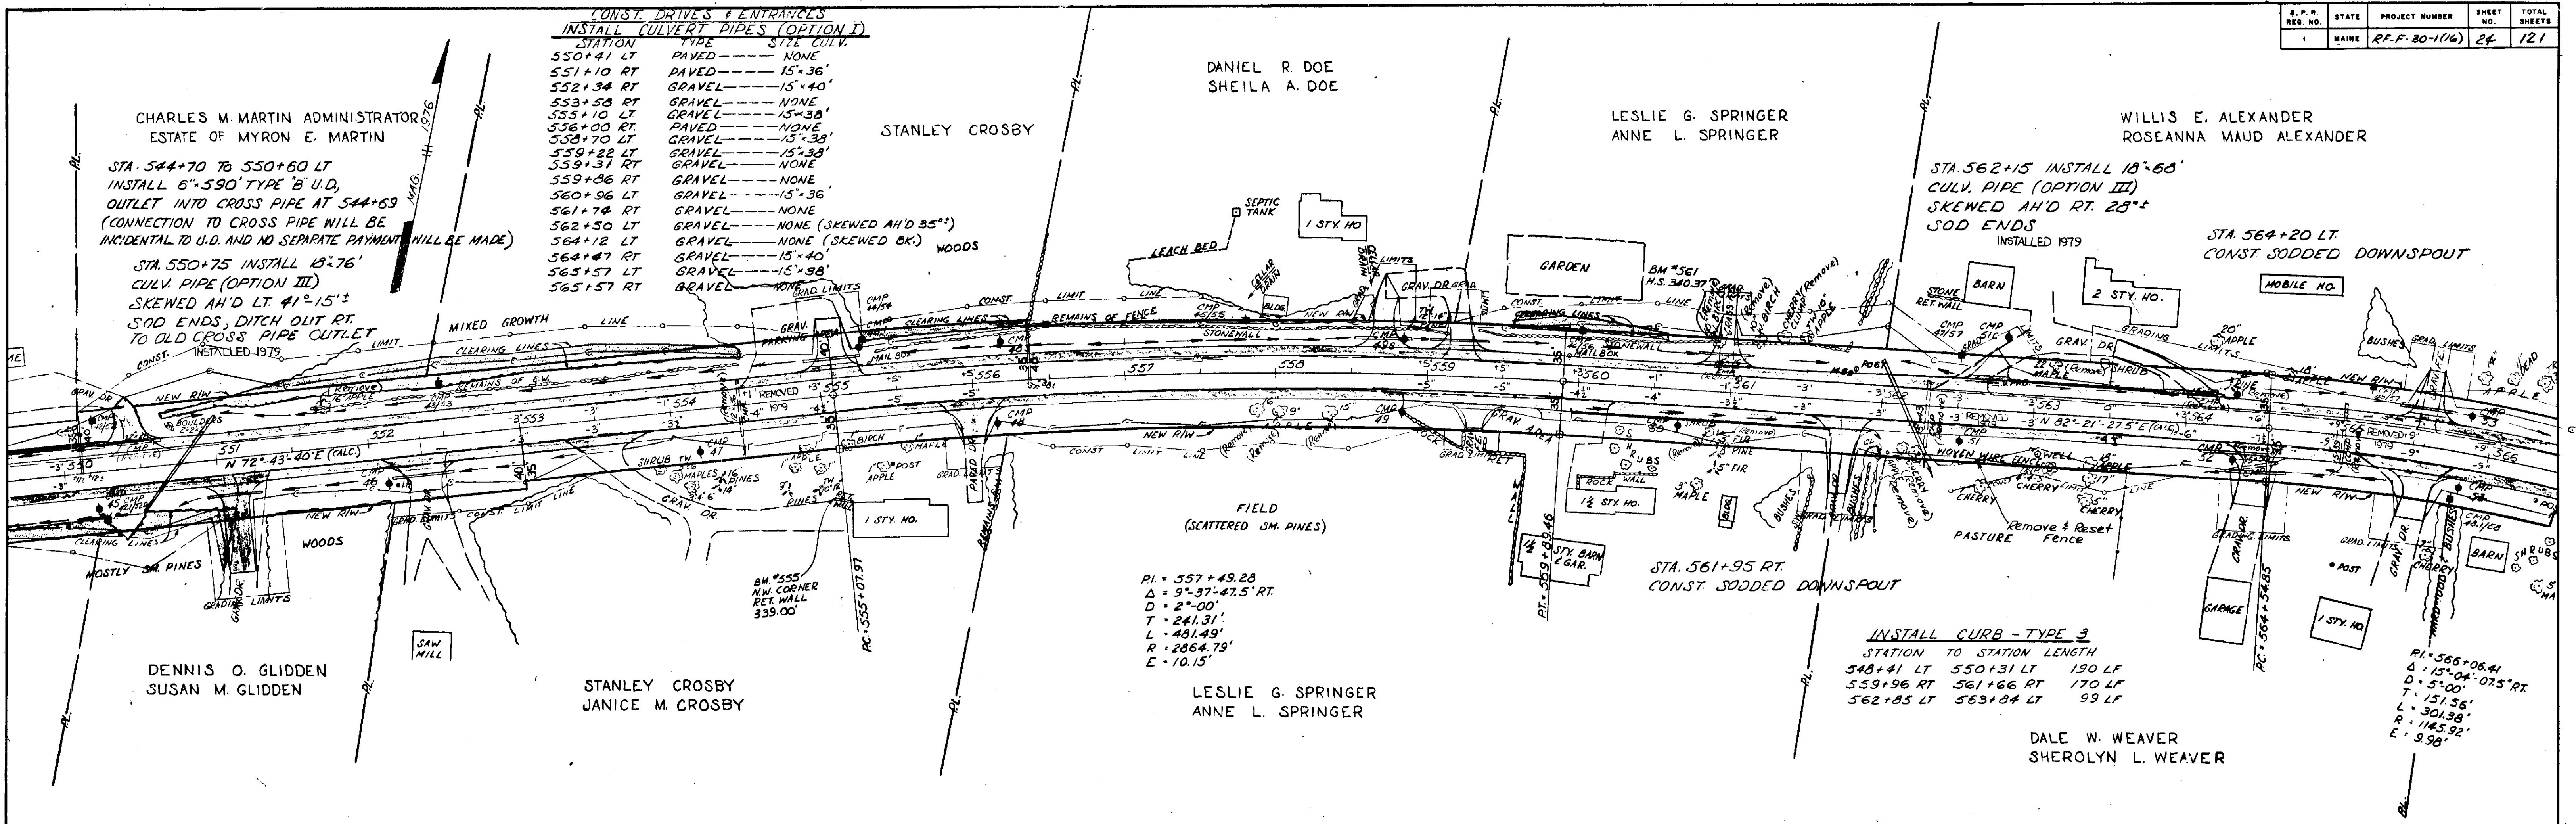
| S. P. R. REG. NO. | STATE | PROJECT NUMBER | SHEET NO. | TOTAL SHEETS |
|---|---|---|---|---|
| 1 | MAINE | RF-F-30-1(16) | 24 | 121 |

CONST. DRIVES & ENTRANCES
INSTALL CULVERT PIPES (OPTION I)

| STATION | TYPE | SIZE CULV. |
|---|---|---|
| 550+41 LT | PAVED | NONE |
| 551+10 RT | PAVED | 15"×36' |
| 552+34 RT | GRAVEL | 15"×40' |
| 553+58 RT | GRAVEL | NONE |
| 555+10 LT | GRAVEL | 15"×38' |
| 556+00 RT. | PAVED | NONE |
| 558+70 LT | GRAVEL | 15"×38' |
| 559+22 LT | GRAVEL | 15"×38' |
| 559+31 RT | GRAVEL | NONE |
| 559+86 RT | GRAVEL | NONE |
| 560+96 LT | GRAVEL | 15"×36' |
| 561+74 RT | GRAVEL | NONE |
| 562+50 LT | GRAVEL | NONE (SKEWED AH'D 35°±) |
| 564+12 LT | GRAVEL | NONE (SKEWED BK.) |
| 564+47 RT | GRAVEL | 15"×40' |
| 565+57 LT | GRAVEL | 15"×38' |
| 565+57 RT | GRAVEL | NONE |

CHARLES M. MARTIN ADMINISTRATOR
ESTATE OF MYRON E. MARTIN

MAG. 11 1976

STA. 544+70 TO 550+60 LT
INSTALL 6"×590' TYPE 'B' U.D.
OUTLET INTO CROSS PIPE AT 544+69
(CONNECTION TO CROSS PIPE WILL BE INCIDENTAL TO U.D. AND NO SEPARATE PAYMENT WILL BE MADE)

STA. 550+75 INSTALL 18"×76'
CULV. PIPE (OPTION III)
SKEWED AH'D LT. 41°-15'±
SOD ENDS, DITCH OUT RT. TO OLD CROSS PIPE OUTLET
INSTALLED 1979

STANLEY CROSBY

DANIEL R. DOE
SHEILA A. DOE

LESLIE G. SPRINGER
ANNE L. SPRINGER

WILLIS E. ALEXANDER
ROSEANNA MAUD ALEXANDER

STA. 562+15 INSTALL 18"×68'
CULV. PIPE (OPTION III)
SKEWED AH'D RT. 28°±
SOD ENDS
INSTALLED 1979

STA. 564+20 LT.
CONST. SODDED DOWNSPOUT

WOODS
MIXED GROWTH
SEPTIC TANK
1 STY. HO.
LEACH BED
CELLAR DRAIN
GARDEN
BM #561 H.S. 340.37
BARN
2 STY. HO.
MOBILE HO.
STONE RET. WALL
STONEWALL
REMAINS OF FENCE
CLEARING LINES
CONST. LIMIT LINE
NEW R/W
GRAV. DR.
GRAV. PARKING AREA
MAIL BOX
REMAINS OF S.W.
551 552 553 554 555 556 557 558 559 560 561 562 563 564 566
N 72°-43'-40"E (CALC.)
N 82°-21'-27.5"E (CALC.)
BIRCH MAPLE APPLE PINES CHERRY FIR BUSHES
1 STY. HO.
WOODS
MOSTLY SM. PINES
GRADING LIMITS
PASTURE
Remove & Reset Fence
WOVEN WIRE FENCE
WELL

FIELD
(SCATTERED SM. PINES)

BM #555
N.W. CORNER
RET. WALL
339.00'

PC.=555+07.97

P.I. = 557+49.28
Δ = 9°-37'-47.5" RT.
D = 2°-00'
T = 241.31'
L = 481.49'
R = 2864.79'
E = 10.15'

1½ STY. BARN & GAR.
PT.=559+89.46
1½ STY. HO.
STA. 561+95 RT.
CONST. SODDED DOWNSPOUT

INSTALL CURB - TYPE 3
| STATION | TO STATION | LENGTH |
|---|---|---|
| 548+41 LT | 550+31 LT | 190 LF |
| 559+96 RT | 561+66 RT | 170 LF |
| 562+85 LT | 563+84 LT | 99 LF |

GARAGE
PC.=564+54.85
1 STY. HO.
BARN

P.I. = 566+06.41
Δ = 15°-04'-07.5" RT.
D = 5°-00'
T = 151.56'
L = 301.38'
R = 1145.92'
E = 9.98'

SAW MILL

DENNIS O. GLIDDEN
SUSAN M. GLIDDEN

STANLEY CROSBY
JANICE M. CROSBY

LESLIE G. SPRINGER
ANNE L. SPRINGER

DALE W. WEAVER
SHEROLYN L. WEAVER